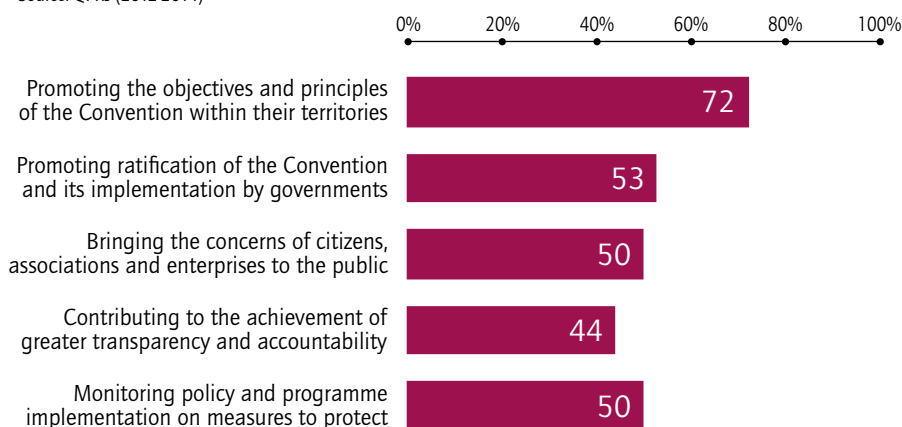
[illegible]

0% 20% 40% 60% 80% 100%

Promoting the objectives and principles of the Convention within their territories 72

Promoting ratification of the Convention and its implementation by governments 53

Bringing the concerns of citizens, associations and enterprises to the public 50

Contributing to the achievement of greater transparency and accountability 44

Monitoring policy and programme implementation on measures to protect 50